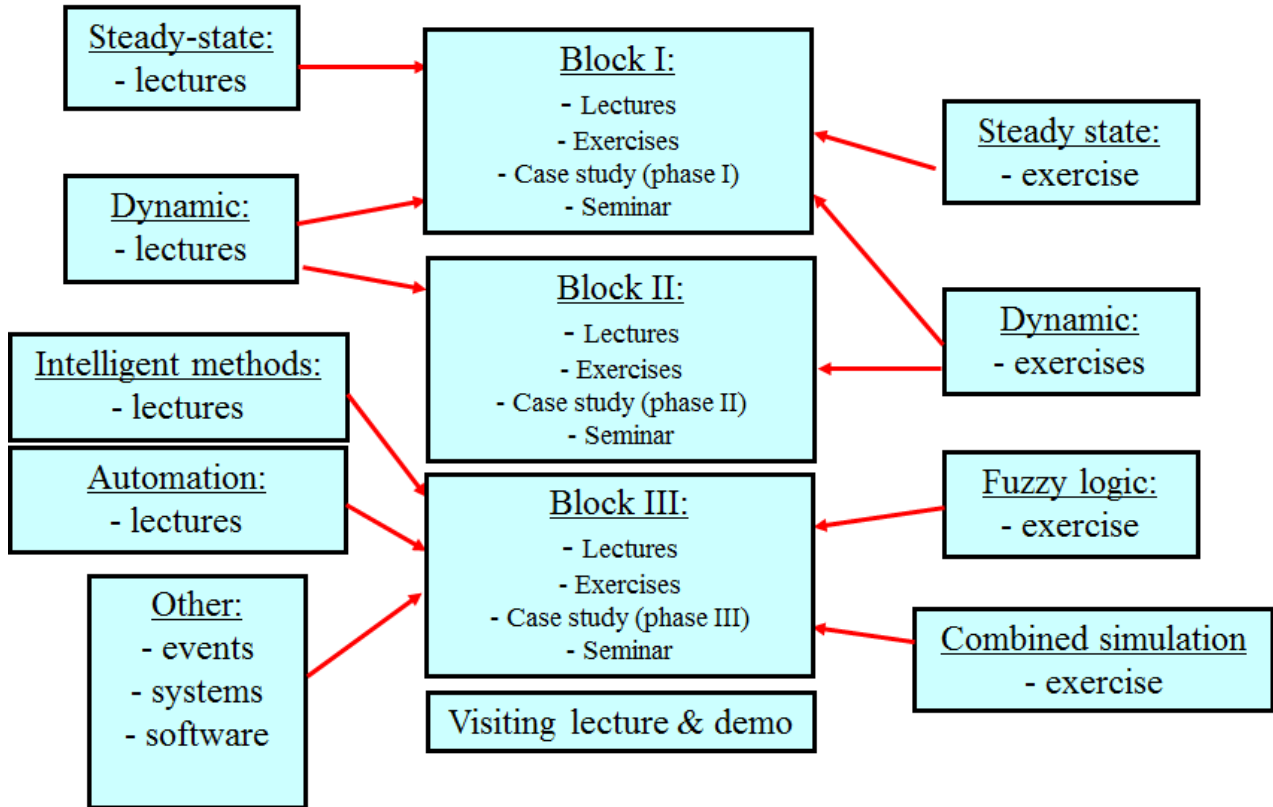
Steady-state:
- lectures

Dynamic:
- lectures

Intelligent methods:
- lectures

Automation:
- lectures

Other:
- events
- systems
- software

Block I:
- Lectures
- Exercises
- Case study (phase I)
- Seminar

Block II:
- Lectures
- Exercises
- Case study (phase II)
- Seminar

Block III:
- Lectures
- Exercises
- Case study (phase III)
- Seminar

Visiting lecture & demo

Steady state:
- exercise

Dynamic:
- exercises

Fuzzy logic:
- exercise

Combined simulation
- exercise